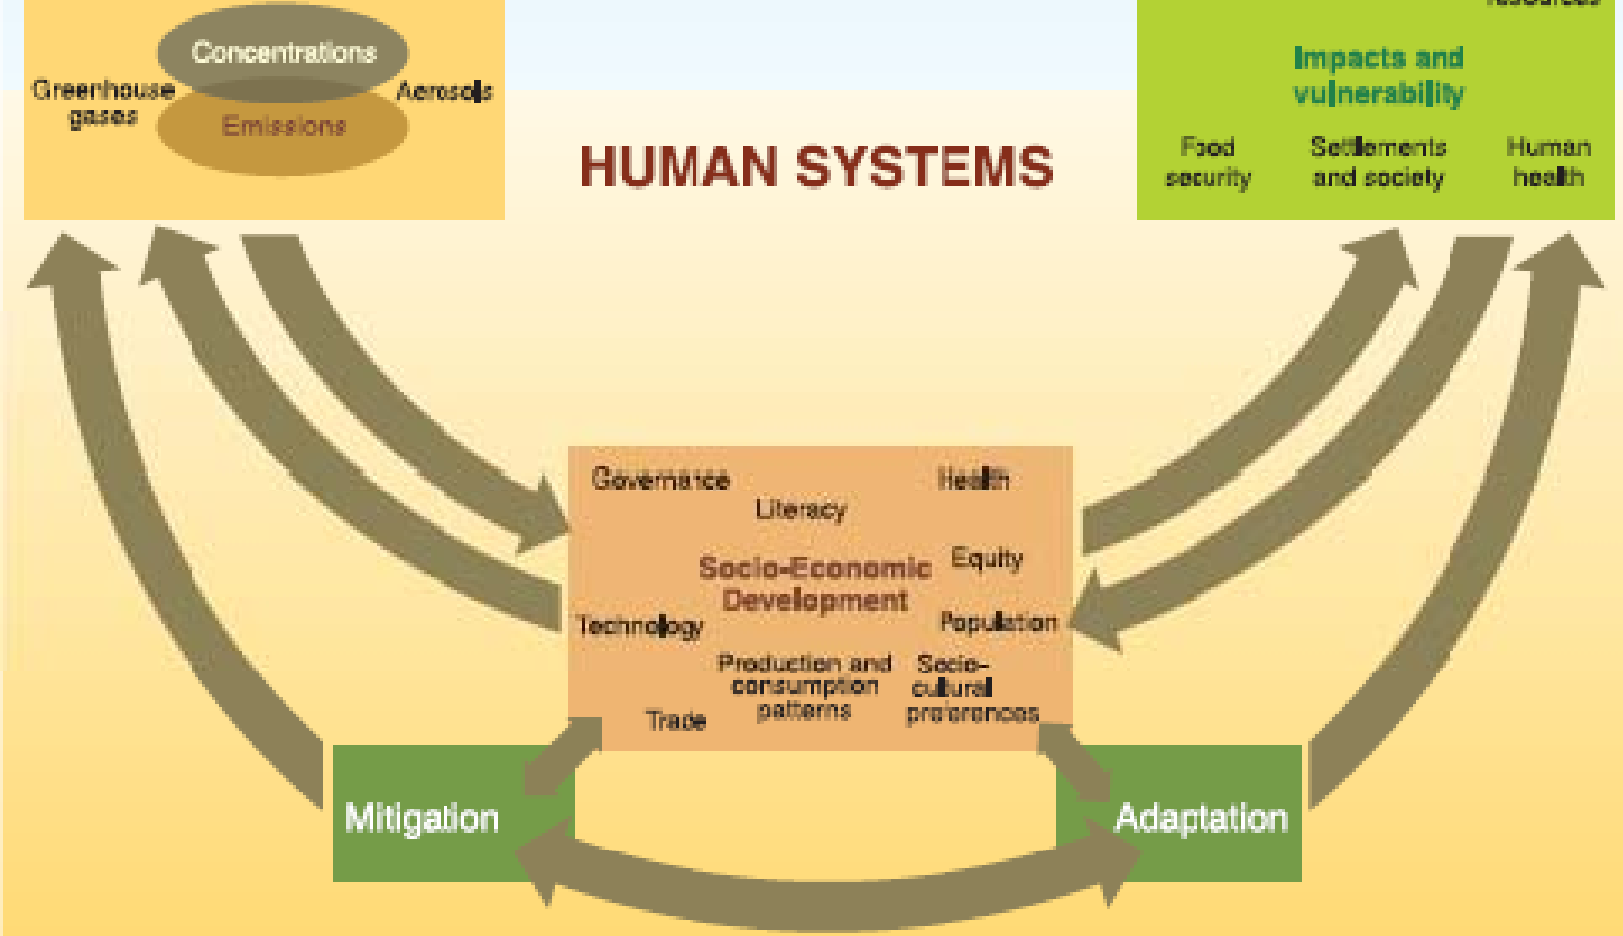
Concentrations
Greenhouse gases
Aerosols
Emissions

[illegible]

Impacts and vulnerability
Food security
Settlements and society
Human health

HUMAN SYSTEMS

Governance
Health
Literacy
Socio-Economic Development
Equity
Technology
Population
Production and consumption patterns
Socio-cultural preferences
Trade

Mitigation
Adaptation